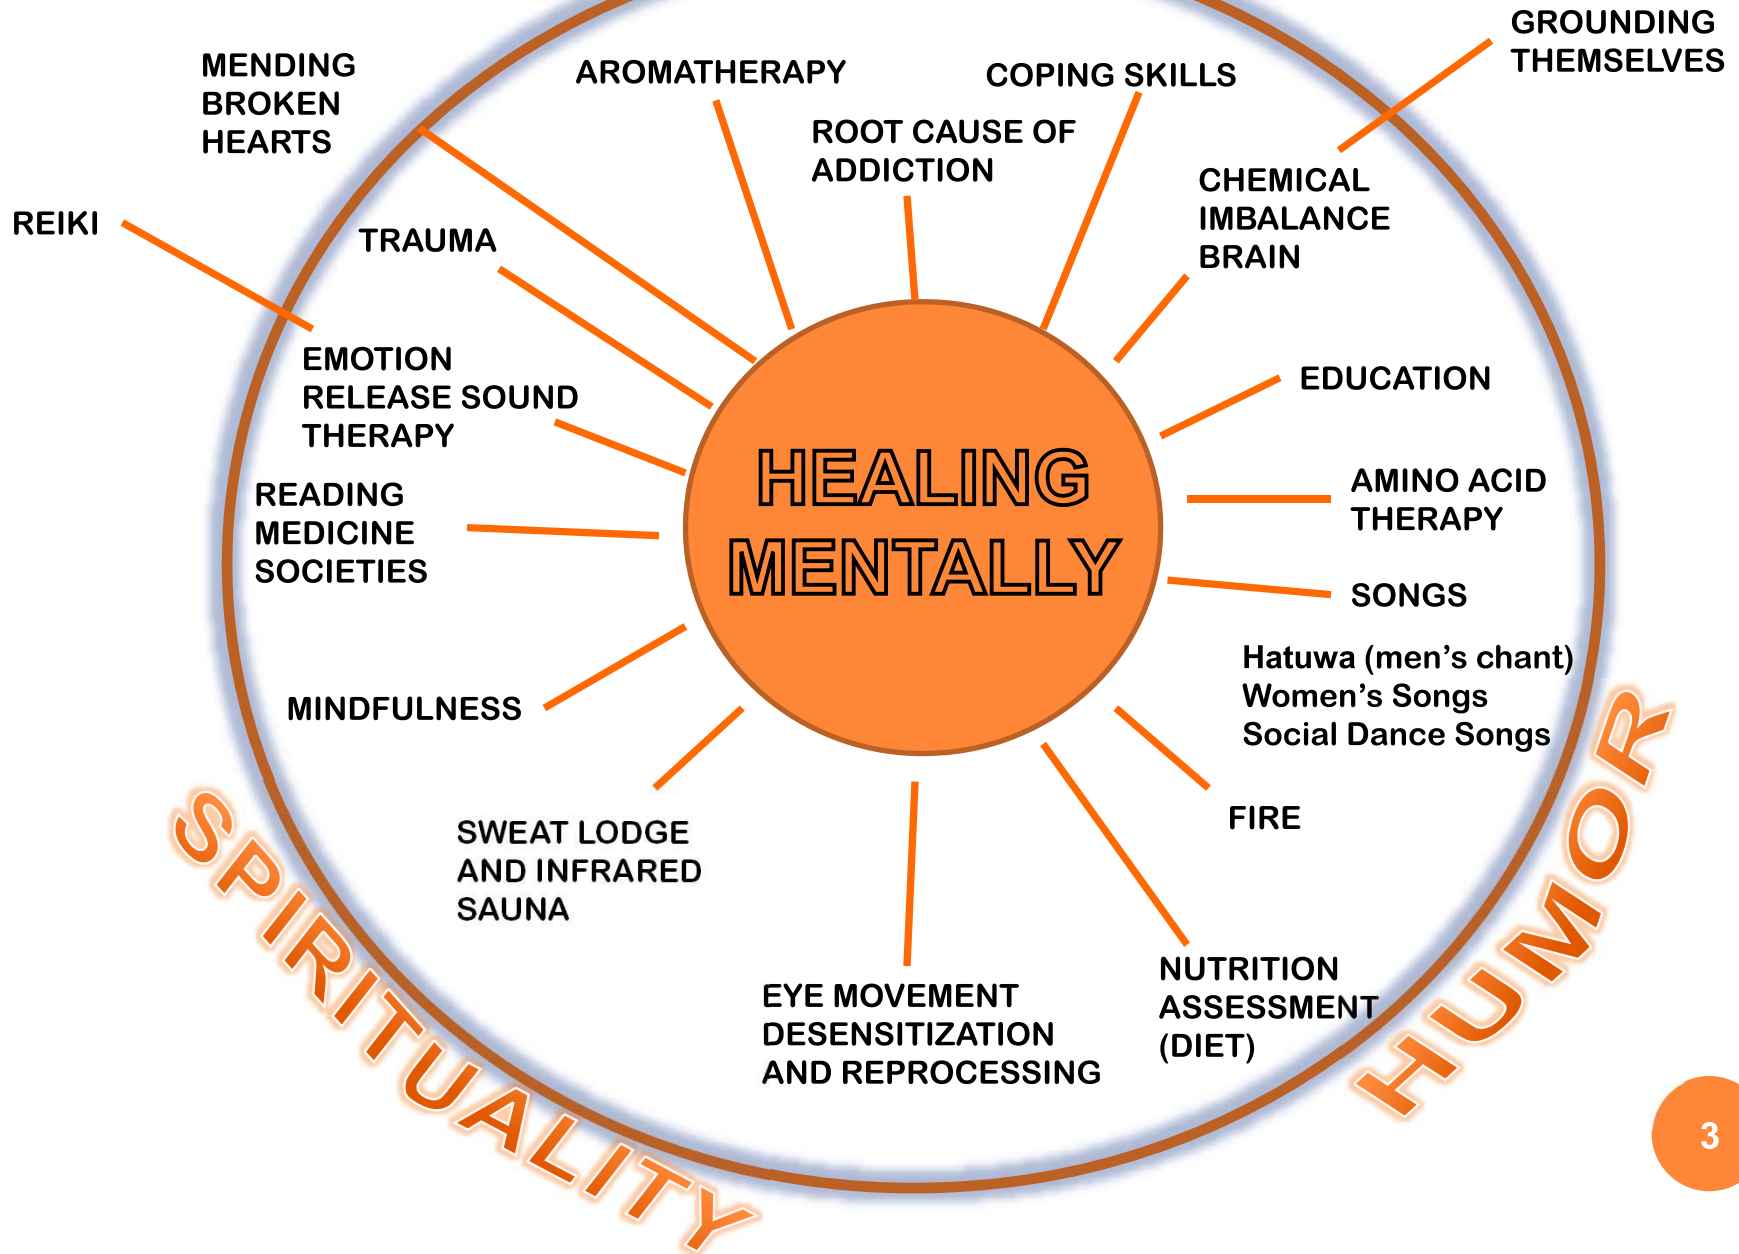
HEALING MENTALLY

MENDING BROKEN HEARTS

AROMATHERAPY

COPING SKILLS

GROUNDING THEMSELVES

ROOT CAUSE OF ADDICTION

REIKI

TRAUMA

CHEMICAL IMBALANCE BRAIN

EMOTION RELEASE SOUND THERAPY

EDUCATION

READING MEDICINE SOCIETIES

AMINO ACID THERAPY

SONGS

Hatuwa (men's chant)
Women's Songs
Social Dance Songs

MINDFULNESS

FIRE

SWEAT LODGE AND INFRARED SAUNA

NUTRITION ASSESSMENT (DIET)

EYE MOVEMENT DESENSITIZATION AND REPROCESSING

SPIRITUALITY

HUMOR

3